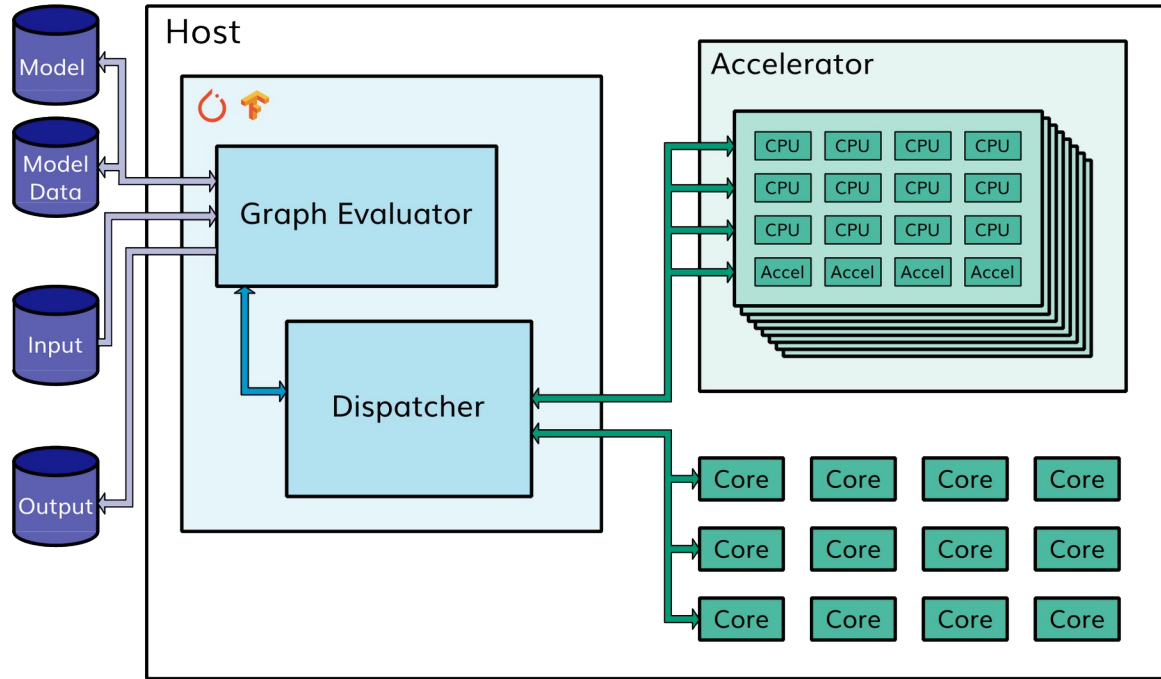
Host

Model

Model Data

Input

Output

Graph Evaluator

Dispatcher

Accelerator

| CPU | CPU | CPU | CPU |
|---|---|---|---|
| CPU | CPU | CPU | CPU |
| CPU | CPU | CPU | CPU |
| Accel | Accel | Accel | Accel |

| Core | Core | Core | Core |
|---|---|---|---|
| Core | Core | Core | Core |
| Core | Core | Core | Core |